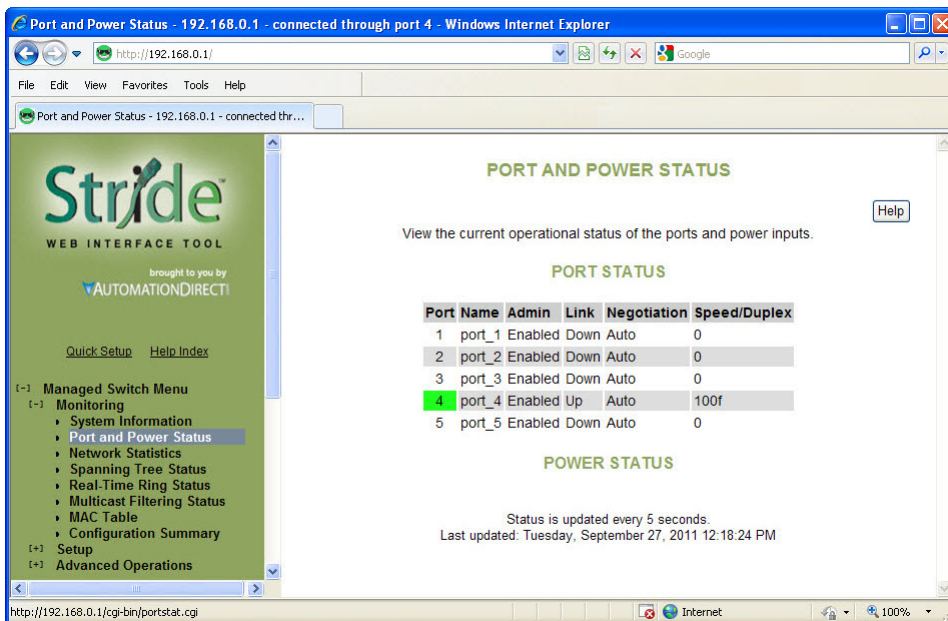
Port and Power Status - 192.168.0.1 - connected through port 4 - Windows Internet Explorer

http://192.168.0.1/

Google

File Edit View Favorites Tools Help

Port and Power Status - 192.168.0.1 - connected thr...

Stride™
WEB INTERFACE TOOL

brought to you by
AUTOMATIONDIRECT

Quick Setup Help Index

[-] Managed Switch Menu
[-] Monitoring
System Information
Port and Power Status
Network Statistics
Spanning Tree Status
Real-Time Ring Status
Multicast Filtering Status
MAC Table
Configuration Summary
[+] Setup
[+] Advanced Operations

PORT AND POWER STATUS

Help

View the current operational status of the ports and power inputs.

PORT STATUS

| Port | Name | Admin | Link | Negotiation | Speed/Duplex |
|---|---|---|---|---|---|
| 1 | port_1 | Enabled | Down | Auto | 0 |
| 2 | port_2 | Enabled | Down | Auto | 0 |
| 3 | port_3 | Enabled | Down | Auto | 0 |
| 4 | port_4 | Enabled | Up | Auto | 100f |
| 5 | port_5 | Enabled | Down | Auto | 0 |

POWER STATUS

Status is updated every 5 seconds.
Last updated: Tuesday, September 27, 2011 12:18:24 PM

http://192.168.0.1/cgi-bin/portstat.cgi

Internet

100%